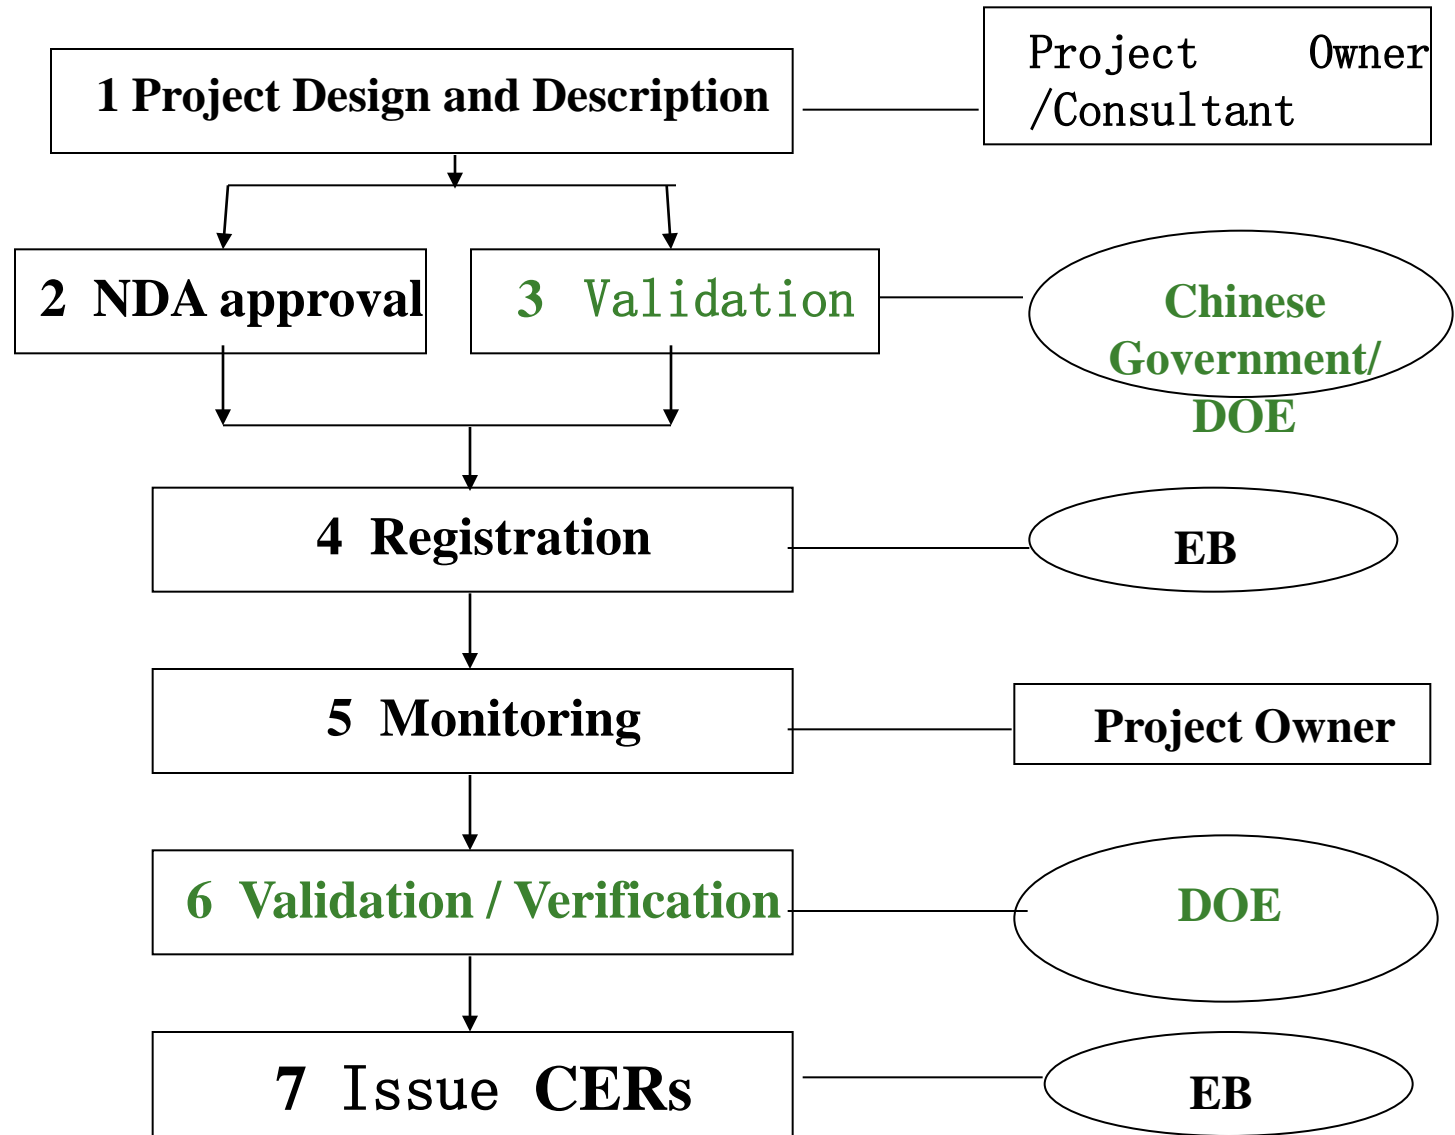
1 Project Design and Description

Project Owner /Consultant

2 NDA approval

3 Validation

Chinese Government/ DOE

4 Registration

EB

5 Monitoring

Project Owner

6 Validation / Verification

DOE

7 Issue CERs

EB